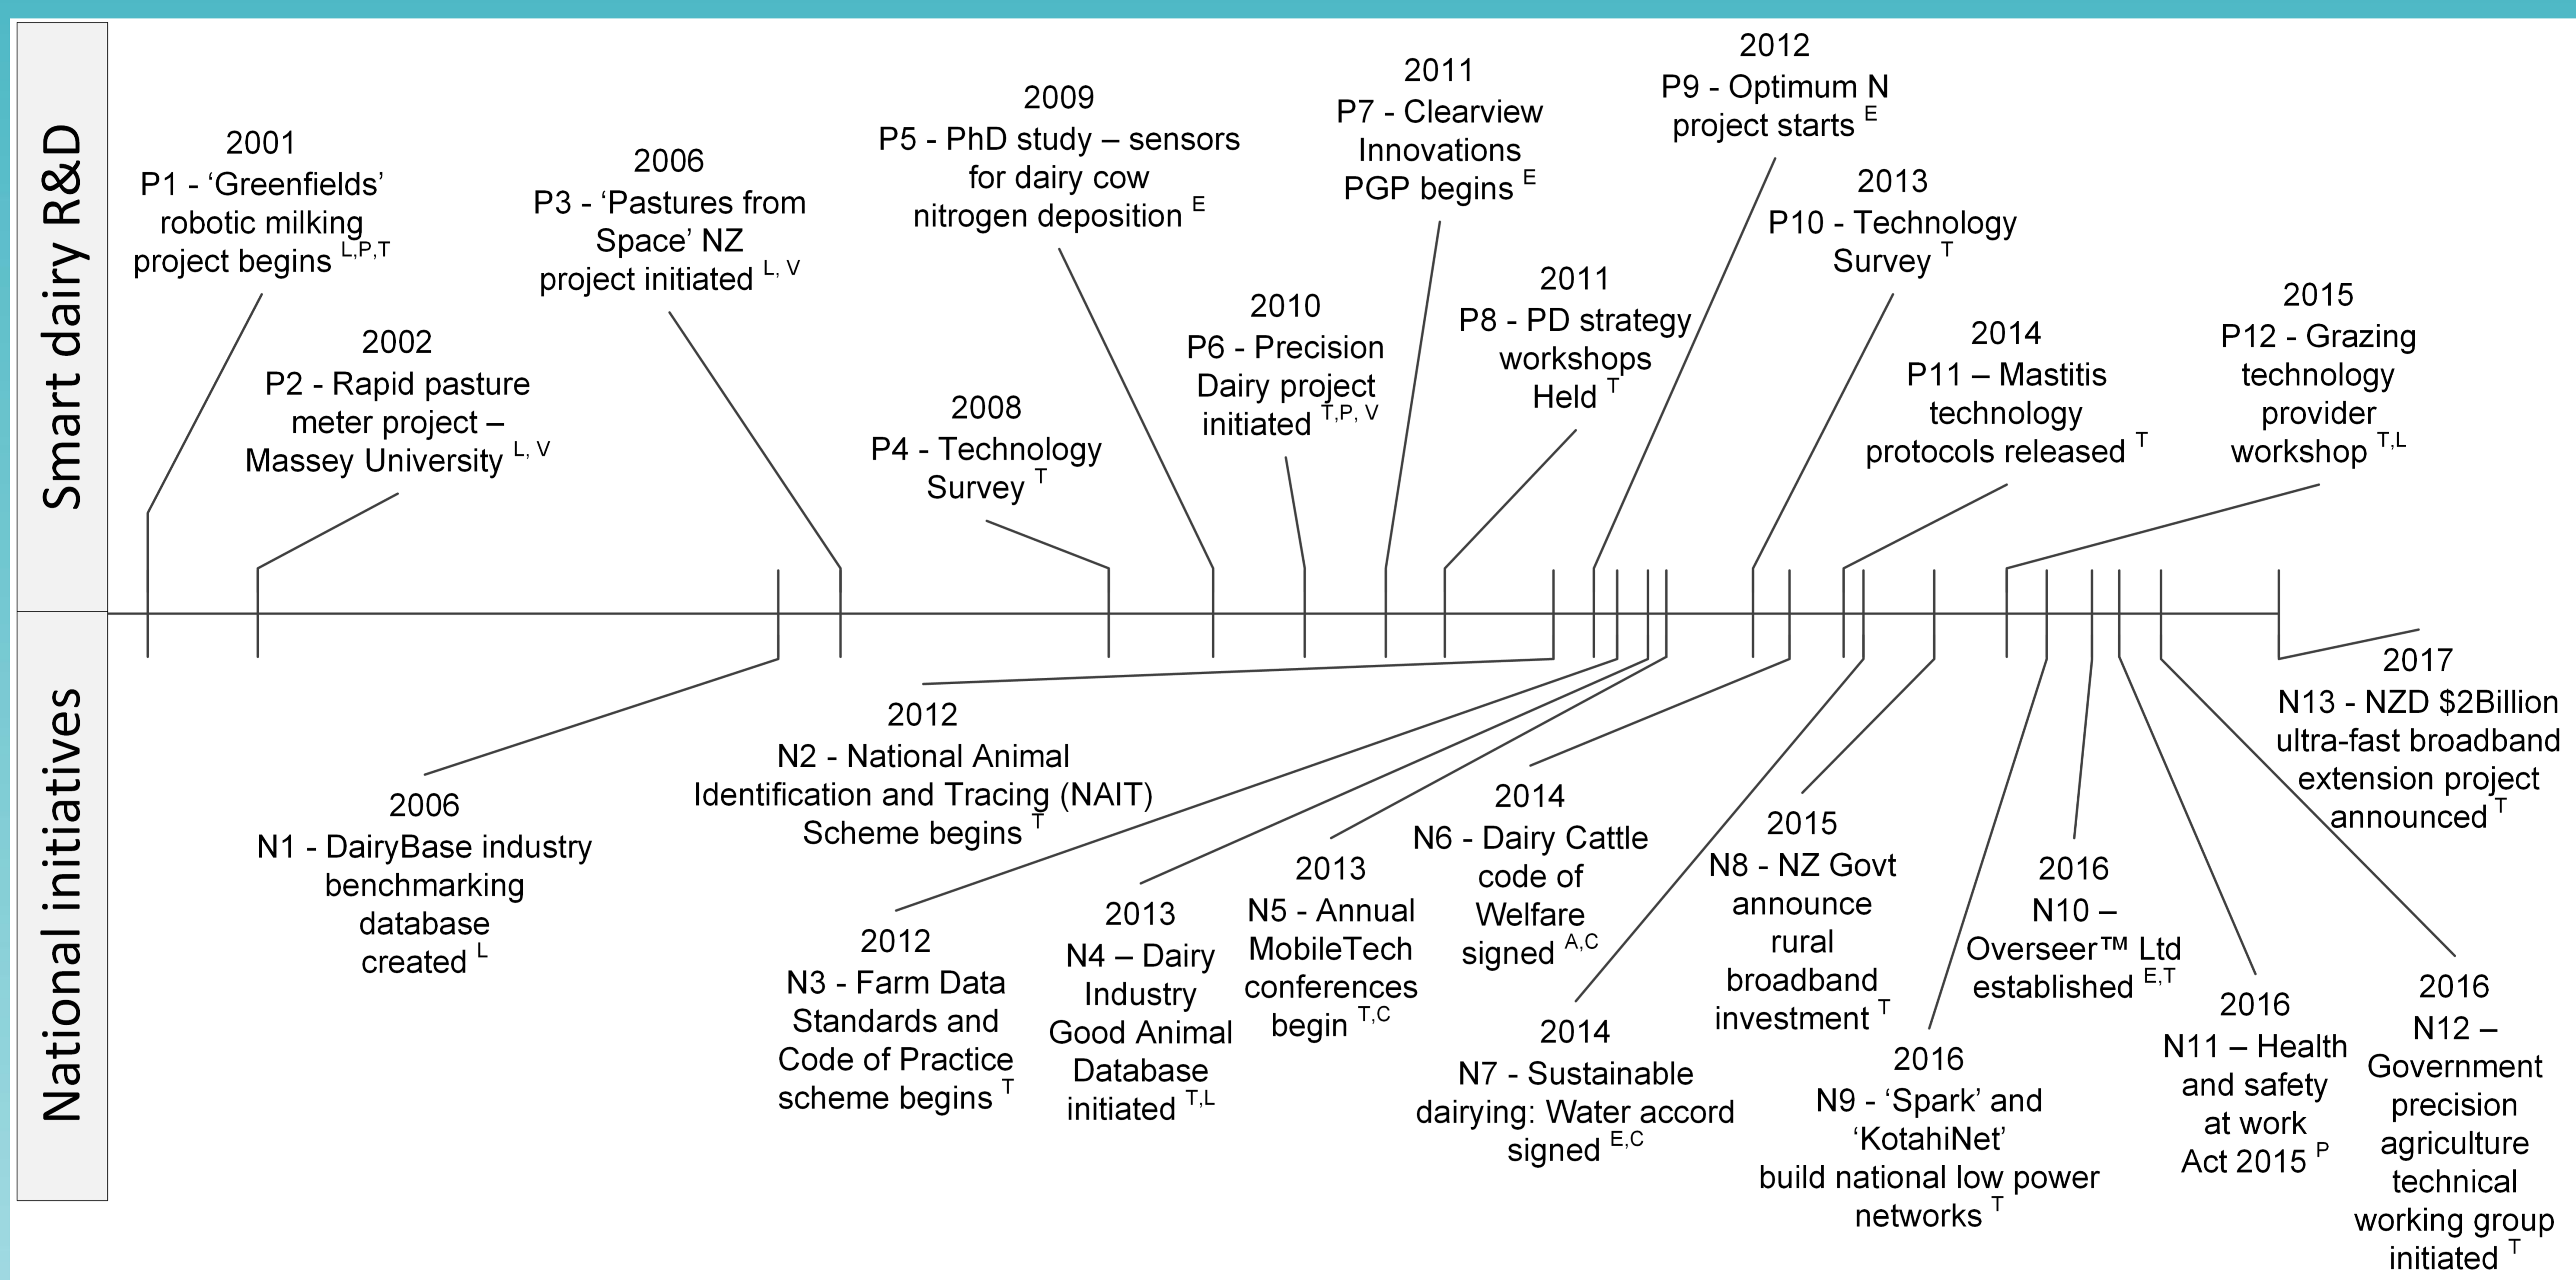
Smart dairy R&D

2001
P1 - 'Greenfields' robotic milking project begins $^{L,P,T}$

2002
P2 - Rapid pasture meter project – Massey University $^{L, V}$

2006
P3 - 'Pastures from Space' NZ project initiated $^{L, V}$

2008
P4 - Technology Survey $^{T}$

2009
P5 - PhD study – sensors for dairy cow nitrogen deposition $^{E}$

2010
P6 - Precision Dairy project initiated $^{T,P, V}$

2011
P7 - Clearview Innovations PGP begins $^{E}$

2011
P8 - PD strategy workshops Held $^{T}$

2012
P9 - Optimum N project starts $^{E}$

2013
P10 - Technology Survey $^{T}$

2014
P11 – Mastitis technology protocols released $^{T}$

2015
P12 - Grazing technology provider workshop $^{T,L}$

National initiatives

2006
N1 - DairyBase industry benchmarking database created $^{L}$

2012
N2 - National Animal Identification and Tracing (NAIT) Scheme begins $^{T}$

2012
N3 - Farm Data Standards and Code of Practice scheme begins $^{T}$

2013
N4 – Dairy Industry Good Animal Database initiated $^{T,L}$

2013
N5 - Annual MobileTech conferences begin $^{T,C}$

2014
N6 - Dairy Cattle code of Welfare signed $^{A,C}$

2014
N7 - Sustainable dairying: Water accord signed $^{E,C}$

2015
N8 - NZ Govt announce rural broadband investment $^{T}$

2016
N9 - 'Spark' and 'KotahiNet' build national low power networks $^{T}$

2016
N10 – Overseer™ Ltd established $^{E,T}$

2016
N11 – Health and safety at work Act 2015 $^{P}$

2016
N12 – Government precision agriculture technical working group initiated $^{T}$

2017
N13 - NZD \$2Billion ultra-fast broadband extension project announced $^{T}$